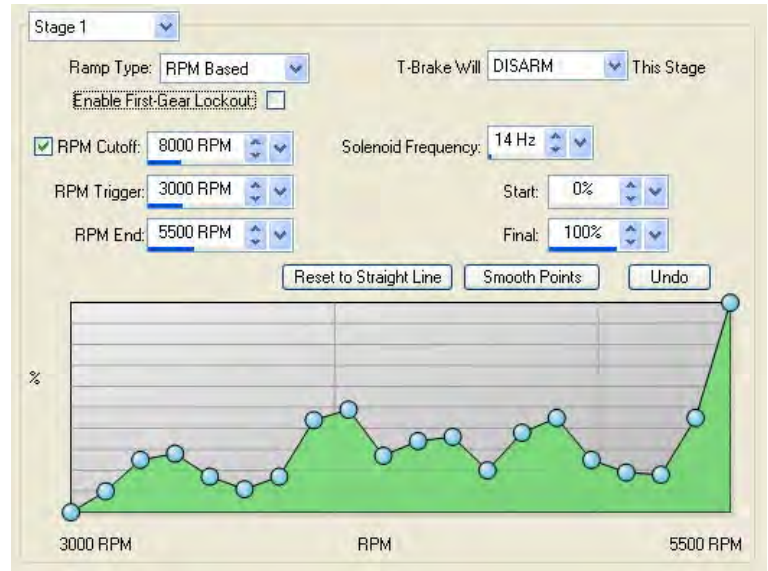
Stage 1

Ramp Type: RPM Based

T-Brake Will DISARM This Stage

Enable First-Gear Lockout

RPM Cutoff: 8000 RPM

Solenoid Frequency: 14 Hz

RPM Trigger: 3000 RPM

Start: 0%

RPM End: 5500 RPM

Final: 100%

Reset to Straight Line

Smooth Points

Undo

%

3000 RPM

RPM

5500 RPM